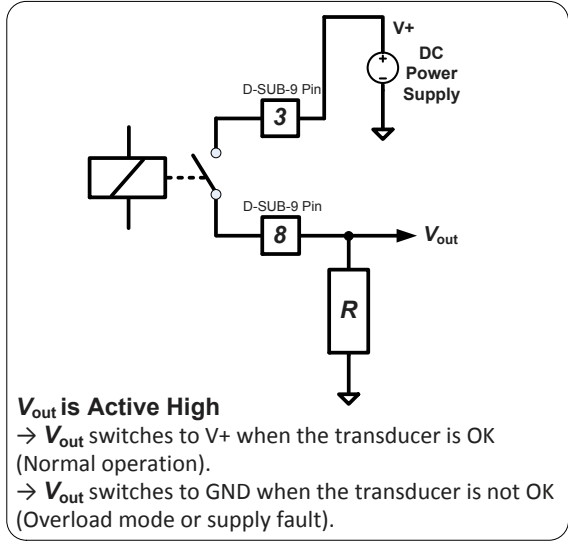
V+

+

−

DC Power Supply

D-SUB-9 Pin

3

D-SUB-9 Pin

8

$V_{out}$

R

$V_{out}$ is Active High

→ $V_{out}$ switches to V+ when the transducer is OK (Normal operation).

→ $V_{out}$ switches to GND when the transducer is not OK (Overload mode or supply fault).